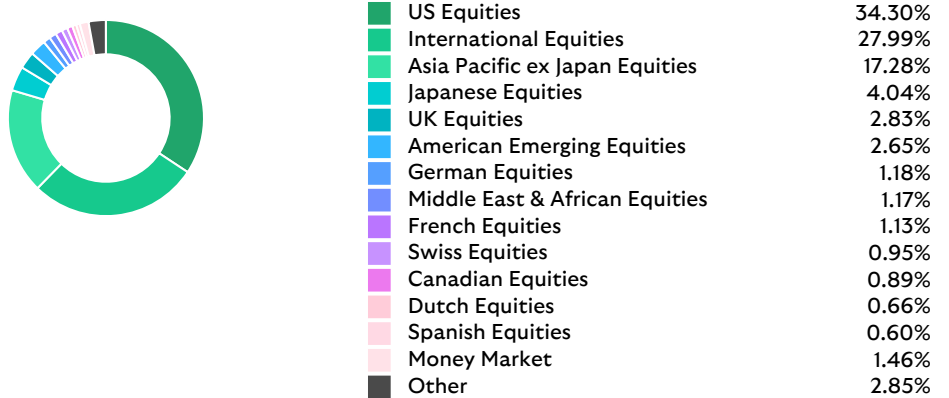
| | |
|---|---|
| US Equities | 34.30% |
| International Equities | 27.99% |
| Asia Pacific ex Japan Equities | 17.28% |
| Japanese Equities | 4.04% |
| UK Equities | 2.83% |
| American Emerging Equities | 2.65% |
| German Equities | 1.18% |
| Middle East & African Equities | 1.17% |
| French Equities | 1.13% |
| Swiss Equities | 0.95% |
| Canadian Equities | 0.89% |
| Dutch Equities | 0.66% |
| Spanish Equities | 0.60% |
| Money Market | 1.46% |
| Other | 2.85% |